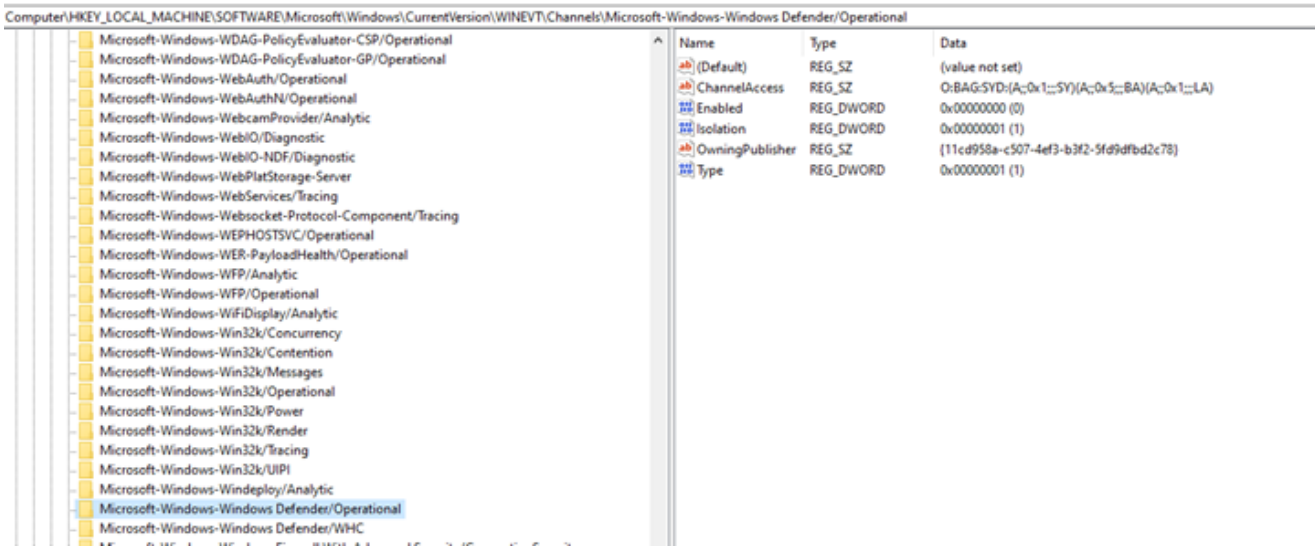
Computer\HKEY_LOCAL_MACHINE\SOFTWARE\Microsoft\Windows\CurrentVersion\WINEVT\Channels\Microsoft-Windows-Windows Defender/Operational

Microsoft-Windows-WDAG-PolicyEvaluator-CSP/Operational
Microsoft-Windows-WDAG-PolicyEvaluator-GP/Operational
Microsoft-Windows-WebAuth/Operational
Microsoft-Windows-WebAuthN/Operational
Microsoft-Windows-WebcamProvider/Analytic
Microsoft-Windows-WebIO/Diagnostic
Microsoft-Windows-WebIO-NDF/Diagnostic
Microsoft-Windows-WebPlatStorage-Server
Microsoft-Windows-WebServices/Tracing
Microsoft-Windows-Websocket-Protocol-Component/Tracing
Microsoft-Windows-WEPHOSTSVC/Operational
Microsoft-Windows-WER-PayloadHealth/Operational
Microsoft-Windows-WFP/Analytic
Microsoft-Windows-WFP/Operational
Microsoft-Windows-WiFiDisplay/Analytic
Microsoft-Windows-Win32k/Concurrency
Microsoft-Windows-Win32k/Contention
Microsoft-Windows-Win32k/Messages
Microsoft-Windows-Win32k/Operational
Microsoft-Windows-Win32k/Power
Microsoft-Windows-Win32k/Render
Microsoft-Windows-Win32k/Tracing
Microsoft-Windows-Win32k/UIPI
Microsoft-Windows-Windeploy/Analytic
Microsoft-Windows-Windows Defender/Operational
Microsoft-Windows-Windows Defender/WHC
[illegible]

| Name | Type | Data |
|---|---|---|
| (Default) | REG_SZ | (value not set) |
| ChannelAccess | REG_SZ | O:BAG:SYD:(A;;0x1;;;SY)(A;;0x5;;;BA)(A;;0x1;;;LA) |
| Enabled | REG_DWORD | 0x00000000 (0) |
| Isolation | REG_DWORD | 0x00000001 (1) |
| OwningPublisher | REG_SZ | {11cd958a-c507-4ef3-b3f2-5fd9dfbd2c78} |
| Type | REG_DWORD | 0x00000001 (1) |